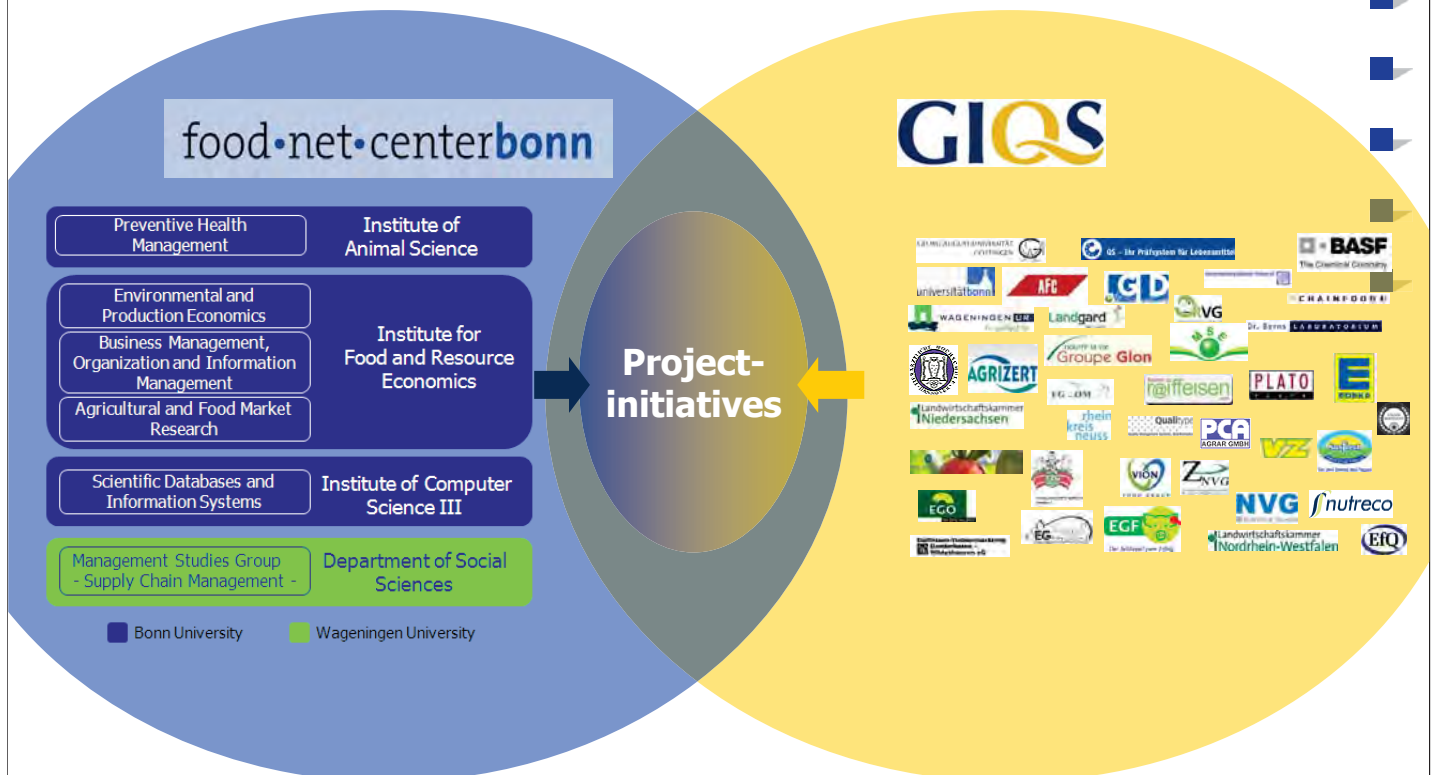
food·net·centerbonn

Preventive Health Management
Institute of Animal Science

Environmental and Production Economics
Business Management, Organization and Information Management
Agricultural and Food Market Research
Institute for Food and Resource Economics

Scientific Databases and Information Systems
Institute of Computer Science III

Management Studies Group - Supply Chain Management -
Department of Social Sciences

Bonn University
Wageningen University

Project-initiatives

GIQS

GEORG-AUGUST-UNIVERSITÄT GÖTTINGEN
QS - Ihr Prüfsystem für Lebensmittel
BASF The Chemical Company
universitätbonn
AFC
GD
VG
CHAINFOOD
WAGENINGEN UR
Landgard
BSE
Dr. Berns LABORATORIUM
Groupe Glon
AGRIZERT
raiffeisen
PLATO
EDEKA
EG-DOM
Landwirtschaftskammer Niedersachsen
rhein kreis neuss
Qualitype
PCA AGRAR GMBH
VZ
VION
ZNVG
EGO
EG
EGF
NVG
nutreco
Landwirtschaftskammer Nordrhein-Westfalen
EfQ